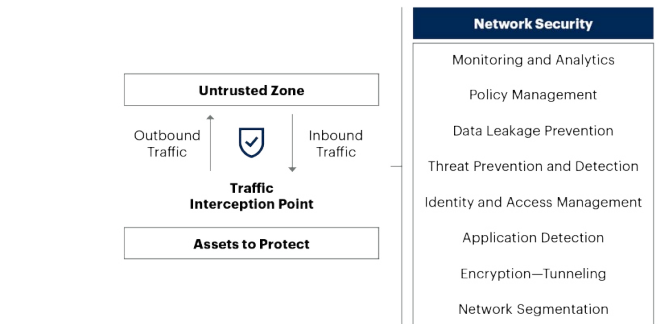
Untrusted Zone

Outbound Traffic

Inbound Traffic

Traffic Interception Point

Assets to Protect

Network Security

Monitoring and Analytics

Policy Management

Data Leakage Prevention

Threat Prevention and Detection

Identity and Access Management

Application Detection

Encryption—Tunneling

Network Segmentation